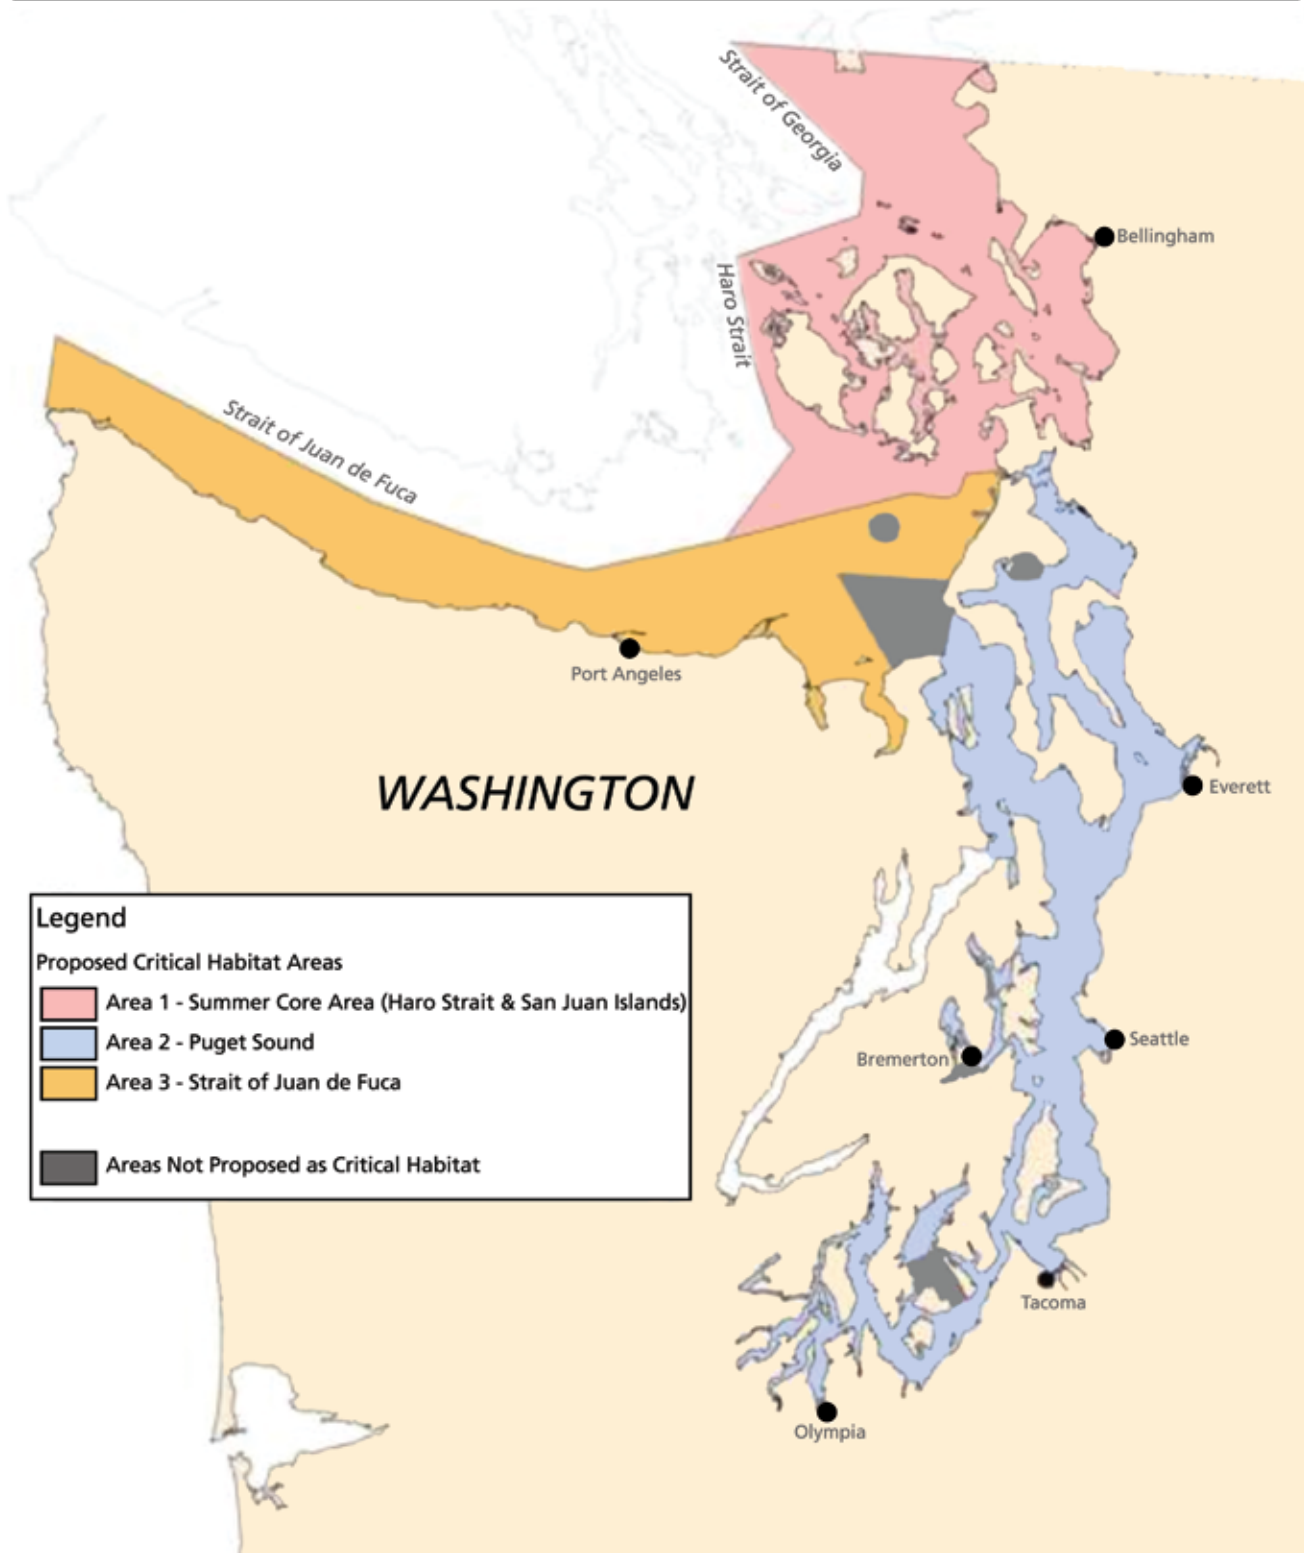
Strait of Georgia

Bellingham

Haro Strait

Strait of Juan de Fuca

Port Angeles

WASHINGTON

Everett

Legend

Proposed Critical Habitat Areas

Area 1 - Summer Core Area (Haro Strait & San Juan Islands)

Area 2 - Puget Sound

Area 3 - Strait of Juan de Fuca

Areas Not Proposed as Critical Habitat

Bremerton

Seattle

Tacoma

Olympia